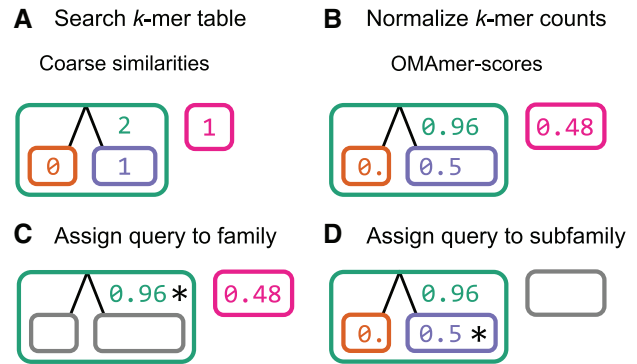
**A** Search *k*-mer table

Coarse similarities

2

1

0

1

**B** Normalize *k*-mer counts

OMAmer-scores

0.96

0.48

0.

0.5

**C** Assign query to family

0.96 *

0.48

**D** Assign query to subfamily

0.96

0.

0.5 *